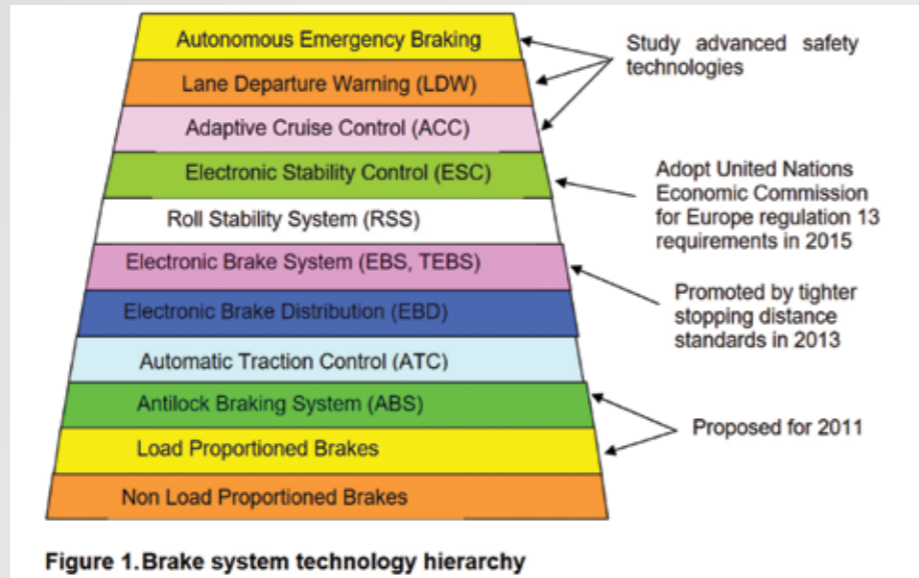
Autonomous Emergency Braking

Lane Departure Warning (LDW)

Adaptive Cruise Control (ACC)

Electronic Stability Control (ESC)

Roll Stability System (RSS)

Electronic Brake System (EBS, TEBS)

Electronic Brake Distribution (EBD)

Automatic Traction Control (ATC)

Antilock Braking System (ABS)

Load Proportioned Brakes

Non Load Proportioned Brakes

Study advanced safety technologies

Adopt United Nations Economic Commission for Europe regulation 13 requirements in 2015

Promoted by tighter stopping distance standards in 2013

Proposed for 2011

Figure 1. Brake system technology hierarchy